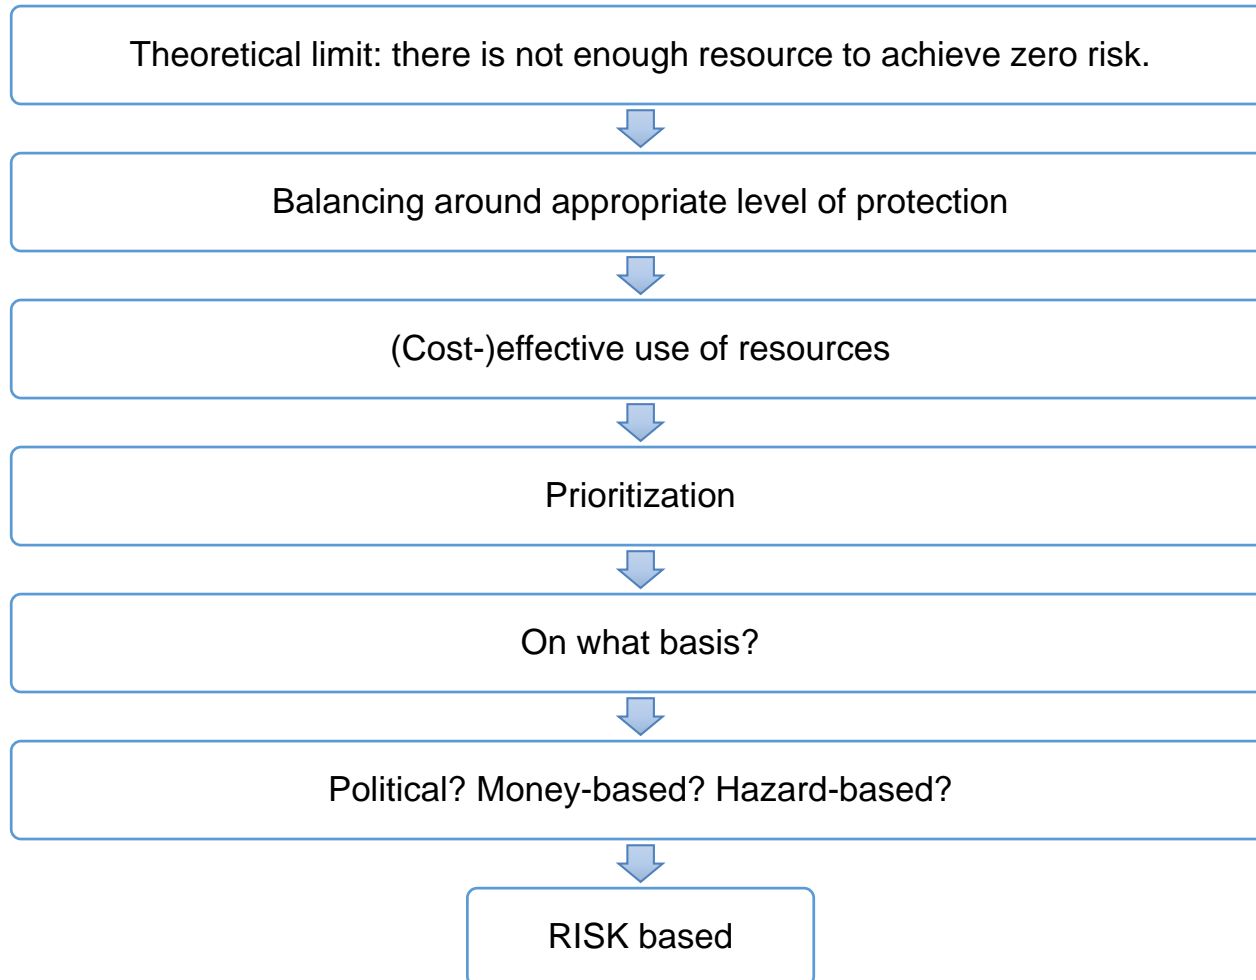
Theoretical limit: there is not enough resource to achieve zero risk.

Balancing around appropriate level of protection

(Cost-)effective use of resources

Prioritization

On what basis?

Political? Money-based? Hazard-based?

RISK based